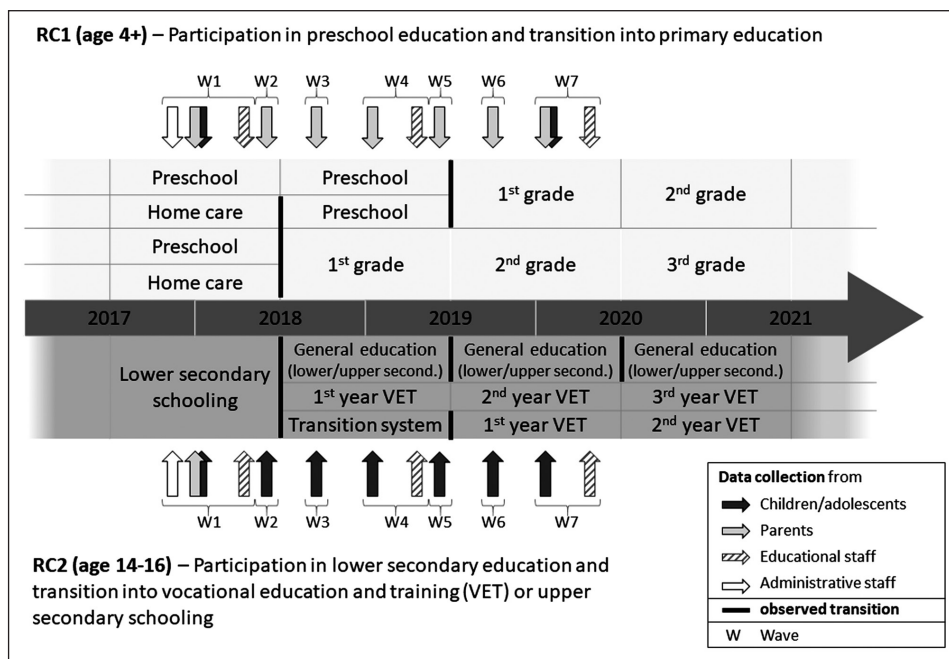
RC1 (age 4+) – Participation in preschool education and transition into primary education

W1 W2 W3 W4 W5 W6 W7

| Preschool | Preschool | 1st grade | 2nd grade |
|---|---|---|---|
| Home care | Preschool | | |
| Preschool | 1st grade | 2nd grade | 3rd grade |
| Home care | | | |

2017 2018 2019 2020 2021

| Lower secondary schooling | General education (lower/upper second.) | General education (lower/upper second.) | General education (lower/upper second.) |
|---|---|---|---|
| | 1st year VET | 2nd year VET | 3rd year VET |
| | Transition system | 1st year VET | 2nd year VET |

W1 W2 W3 W4 W5 W6 W7

RC2 (age 14-16) – Participation in lower secondary education and transition into vocational education and training (VET) or upper secondary schooling

Data collection from
Children/adolescents
Parents
Educational staff
Administrative staff
observed transition
W Wave